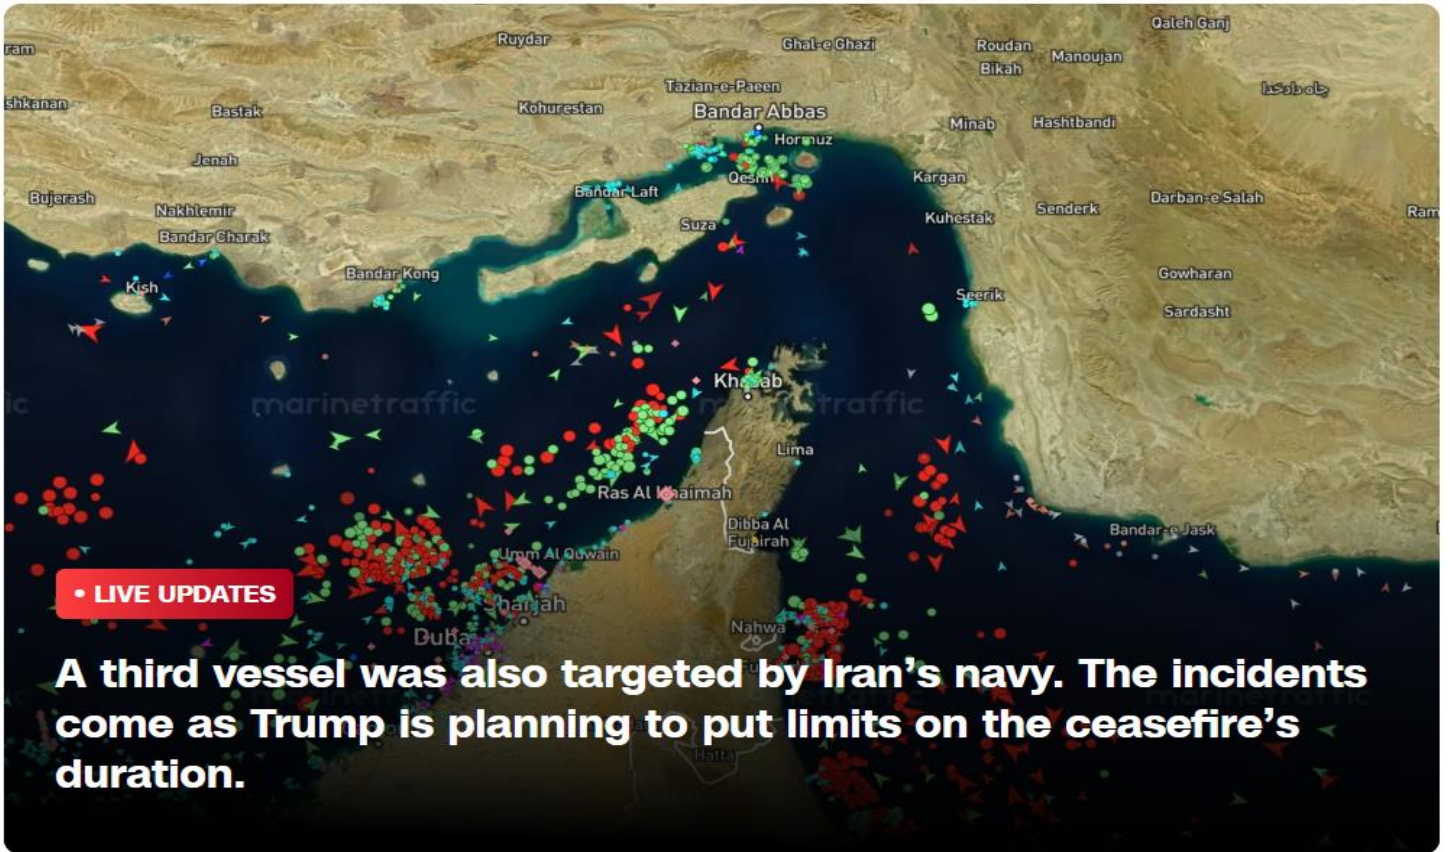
Qaleh Ganj
ram
Ruydar
Ghal-e Ghazi
Roudan
Manoujan
Bikah
shkanan
Tazian-e-Paeen
چاه دادخدا
Bastak
Kohurestan
Bandar Abbas
Minab
Hashtbandi
Hormuz
Jenah
Qeshm
Kargan
Bujerash
Bandar Laft
Darban-e Salah
Nakhlemir
Senderk
Kuhestak
Ram
Suza
Bandar Charak
Bandar Kong
Gowharan
Kish
Seerik
Sardasht
Khasab
marinetraffic
marinetraffic
Lima
Ras Al Khaimah
Dibba Al Fujairah
Bandar-e Jask
Umm Al Quwain
• LIVE UPDATES
Sharjah
Dubai
Nahwa
Hatta
A third vessel was also targeted by Iran's navy. The incidents come as Trump is planning to put limits on the ceasefire's duration.